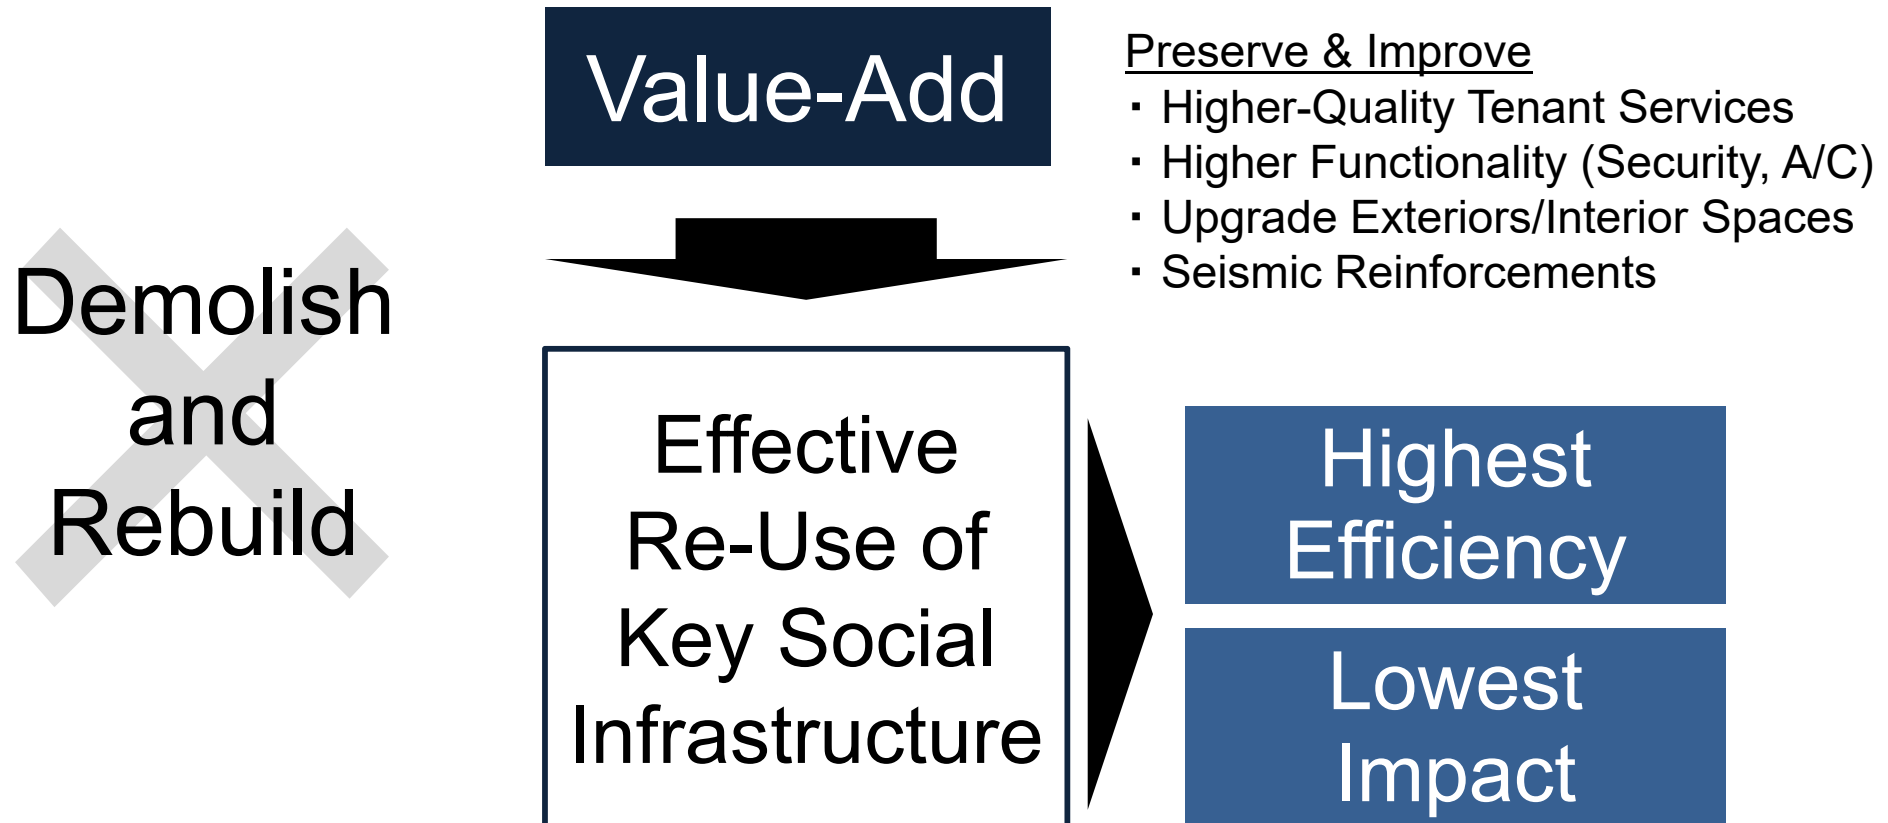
Value-Add

Preserve & Improve
・Higher-Quality Tenant Services
・Higher Functionality (Security, A/C)
・Upgrade Exteriors/Interior Spaces
・Seismic Reinforcements

Demolish and Rebuild

Effective Re-Use of Key Social Infrastructure

Highest Efficiency

Lowest Impact